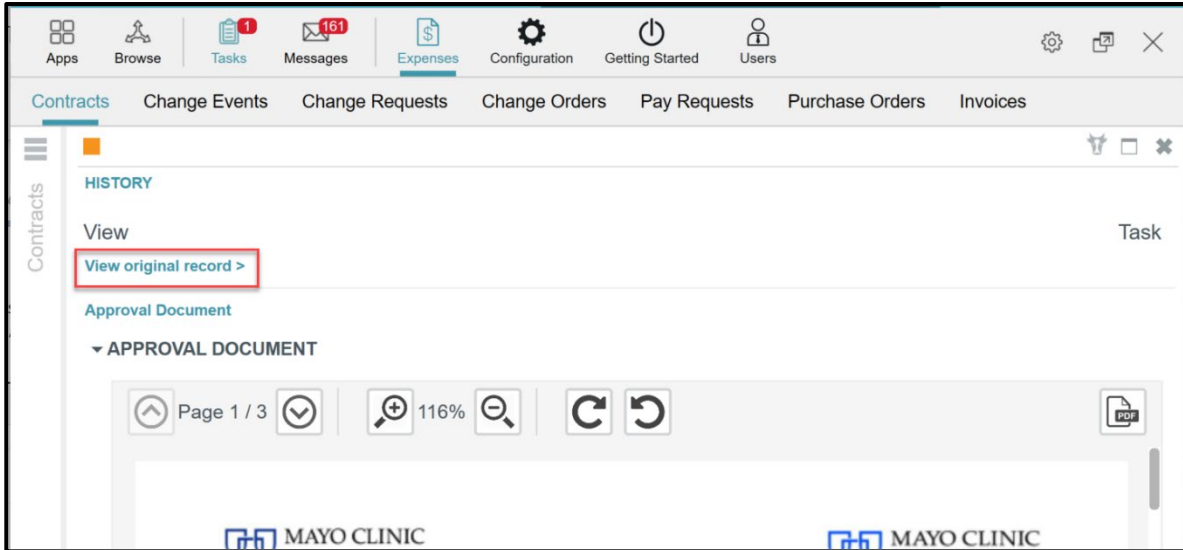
Apps Browse 1 Tasks 161 Messages Expenses Configuration Getting Started Users

Contracts Change Events Change Requests Change Orders Pay Requests Purchase Orders Invoices

Contracts

HISTORY

View

Task

View original record >

Approval Document

▾ APPROVAL DOCUMENT

Page 1 / 3 116%

PDF

MAYO CLINIC

MAYO CLINIC